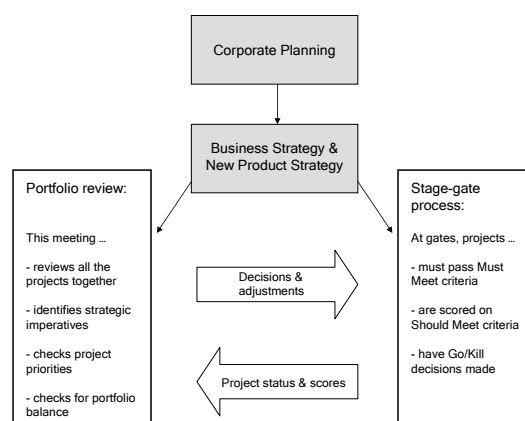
Corporate Planning

Business Strategy & New Product Strategy

Portfolio review:

This meeting …

- reviews all the projects together

- identifies strategic imperatives

- checks project priorities

- checks for portfolio balance

Decisions & adjustments

Project status & scores

Stage-gate process:

At gates, projects …

- must pass Must Meet criteria

- are scored on Should Meet criteria

- have Go/Kill decisions made